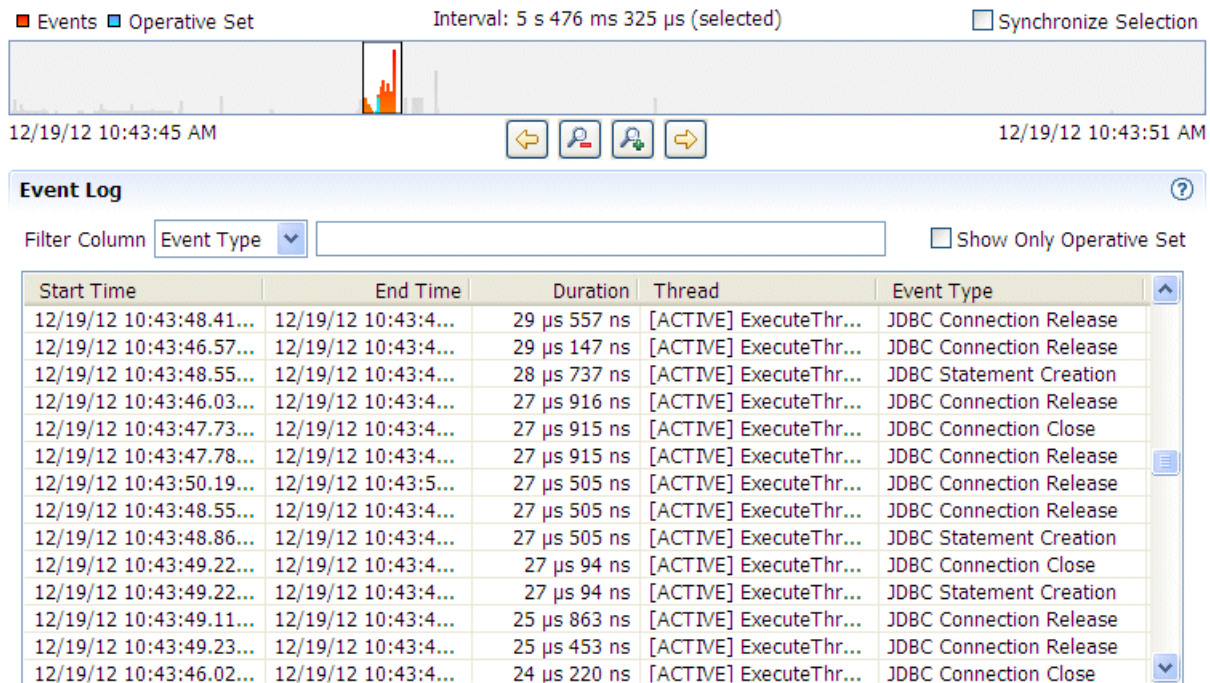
Events Operative Set

Interval: 5 s 476 ms 325 µs (selected)

Synchronize Selection

12/19/12 10:43:45 AM

12/19/12 10:43:51 AM

Event Log

Filter Column Event Type

Show Only Operative Set

| Start Time | End Time | Duration | Thread | Event Type |
|---|---|---|---|---|
| 12/19/12 10:43:48.41... | 12/19/12 10:43:4... | 29 µs 557 ns | [ACTIVE] ExecuteThr... | JDBC Connection Release |
| 12/19/12 10:43:46.57... | 12/19/12 10:43:4... | 29 µs 147 ns | [ACTIVE] ExecuteThr... | JDBC Connection Release |
| 12/19/12 10:43:48.55... | 12/19/12 10:43:4... | 28 µs 737 ns | [ACTIVE] ExecuteThr... | JDBC Statement Creation |
| 12/19/12 10:43:46.03... | 12/19/12 10:43:4... | 27 µs 916 ns | [ACTIVE] ExecuteThr... | JDBC Connection Release |
| 12/19/12 10:43:47.73... | 12/19/12 10:43:4... | 27 µs 915 ns | [ACTIVE] ExecuteThr... | JDBC Connection Close |
| 12/19/12 10:43:47.78... | 12/19/12 10:43:4... | 27 µs 915 ns | [ACTIVE] ExecuteThr... | JDBC Connection Release |
| 12/19/12 10:43:50.19... | 12/19/12 10:43:5... | 27 µs 505 ns | [ACTIVE] ExecuteThr... | JDBC Connection Release |
| 12/19/12 10:43:48.55... | 12/19/12 10:43:4... | 27 µs 505 ns | [ACTIVE] ExecuteThr... | JDBC Connection Release |
| 12/19/12 10:43:48.86... | 12/19/12 10:43:4... | 27 µs 505 ns | [ACTIVE] ExecuteThr... | JDBC Statement Creation |
| 12/19/12 10:43:49.22... | 12/19/12 10:43:4... | 27 µs 94 ns | [ACTIVE] ExecuteThr... | JDBC Connection Close |
| 12/19/12 10:43:49.22... | 12/19/12 10:43:4... | 27 µs 94 ns | [ACTIVE] ExecuteThr... | JDBC Statement Creation |
| 12/19/12 10:43:49.11... | 12/19/12 10:43:4... | 25 µs 863 ns | [ACTIVE] ExecuteThr... | JDBC Connection Release |
| 12/19/12 10:43:49.23... | 12/19/12 10:43:4... | 25 µs 453 ns | [ACTIVE] ExecuteThr... | JDBC Connection Release |
| 12/19/12 10:43:46.02... | 12/19/12 10:43:4... | 24 µs 220 ns | [ACTIVE] ExecuteThr... | JDBC Connection Close |